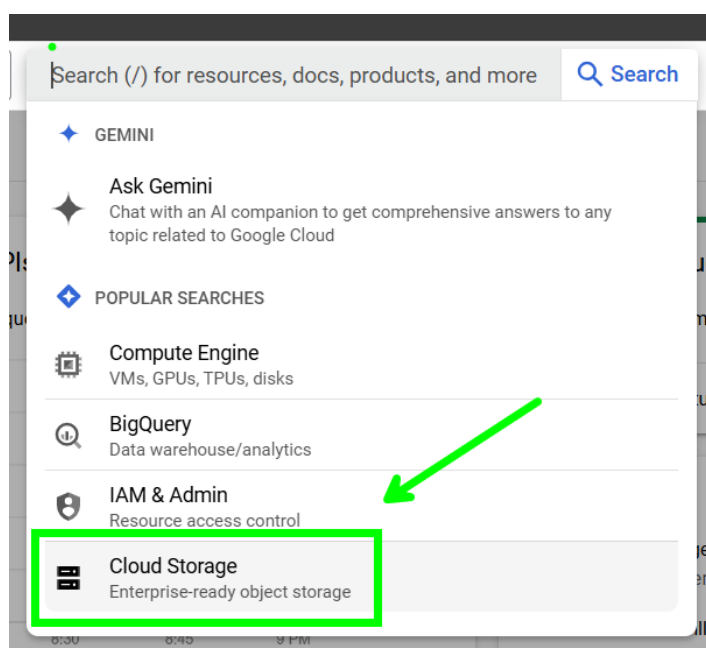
Search (/) for resources, docs, products, and more
Search

GEMINI

Ask Gemini
Chat with an AI companion to get comprehensive answers to any topic related to Google Cloud

POPULAR SEARCHES

Compute Engine
VMs, GPUs, TPUs, disks

BigQuery
Data warehouse/analytics

IAM & Admin
Resource access control

Cloud Storage
Enterprise-ready object storage

8:30 8:45 9 PM